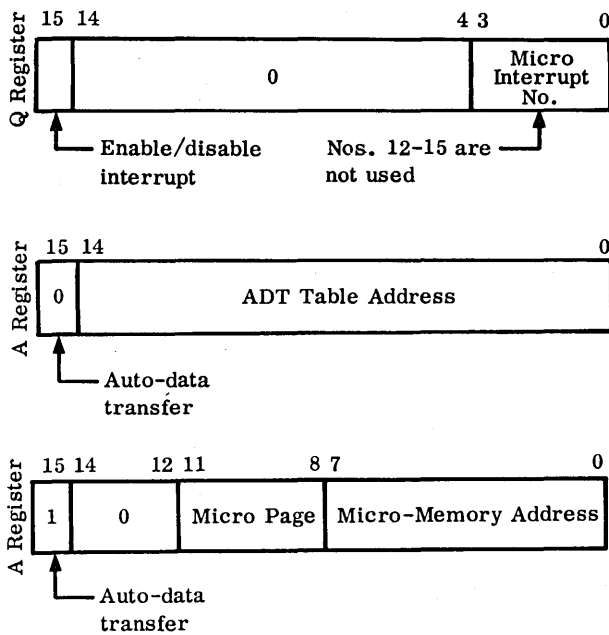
Q Register

15 14 4 3 0

0

Micro Interrupt No.

Enable/disable interrupt

Nos. 12-15 are not used

A Register

15 14 0

0

ADT Table Address

Auto-data transfer

A Register

15 14 12 11 8 7 0

1

0

Micro Page

Micro-Memory Address

Auto-data transfer